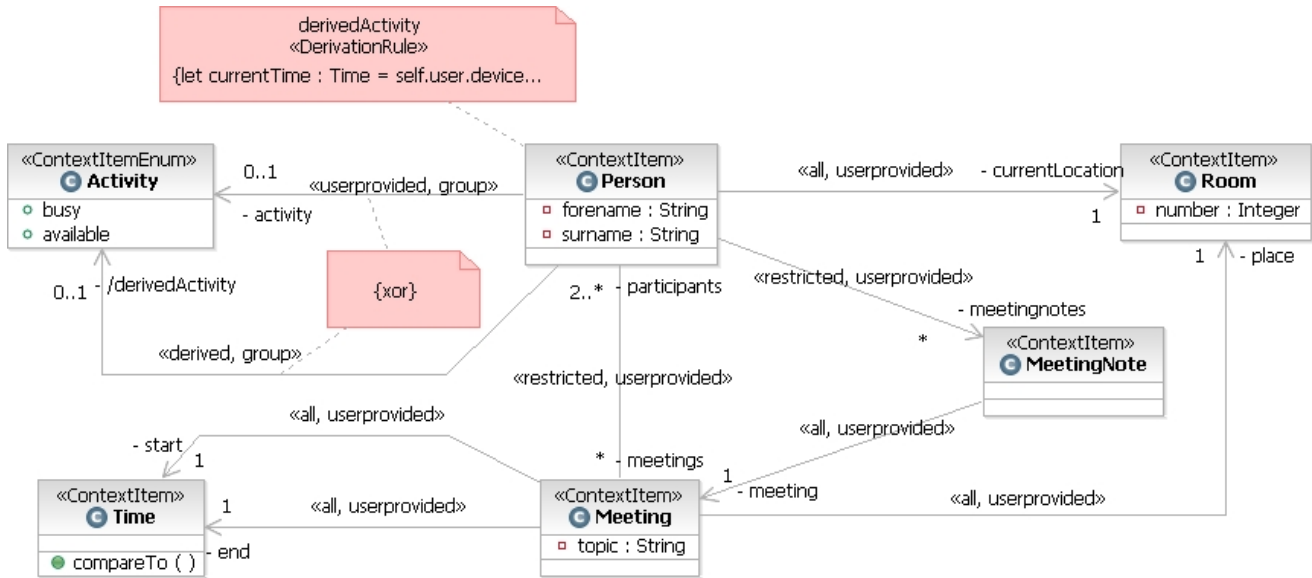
derivedActivity
«DerivationRule»
{let currentTime : Time = self.user.device...

«ContextItemEnum»
Activity
busy
available

0..1
«userprovided, group»
- activity

«ContextItem»
Person
forename : String
surname : String

«all, userprovided»
- currentLocation

«ContextItem»
Room
number : Integer

1

0..1
- /derivedActivity

{xor}

«derived, group»

2..*
- participants

«restricted, userprovided»
- meetingnotes
*

«ContextItem»
MeetingNote

1
- place

«restricted, userprovided»

«all, userprovided»
- start
1

«all, userprovided»

* - meetings
1
- meeting

«ContextItem»
Time
compareTo ( )

1
«all, userprovided»
- end

«ContextItem»
Meeting
topic : String

«all, userprovided»